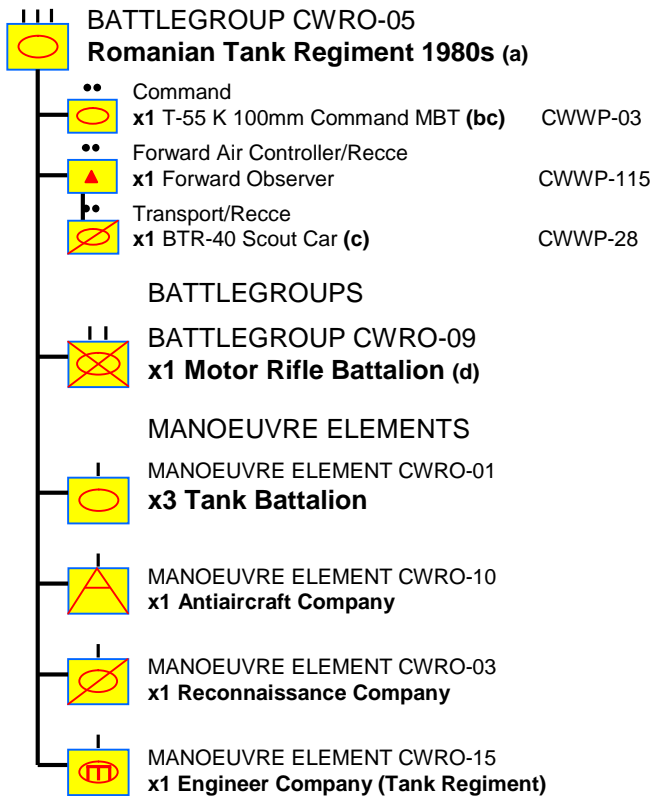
BATTLEGROUP CWRO-05
**Romanian Tank Regiment 1980s (a)**

Command
**x1** T-55 K 100mm Command MBT **(bc)** CWWP-03

Forward Air Controller/Recce
**x1** Forward Observer CWWP-115

Transport/Recce
**x1** BTR-40 Scout Car **(c)** CWWP-28

BATTLEGROUPS

BATTLEGROUP CWRO-09
**x1 Motor Rifle Battalion (d)**

MANOEUVRE ELEMENTS

MANOEUVRE ELEMENT CWRO-01
**x3 Tank Battalion**

MANOEUVRE ELEMENT CWRO-10
**x1 Antiaircraft Company**

MANOEUVRE ELEMENT CWRO-03
**x1 Reconnaissance Company**

MANOEUVRE ELEMENT CWRO-15
**x1 Engineer Company (Tank Regiment)**